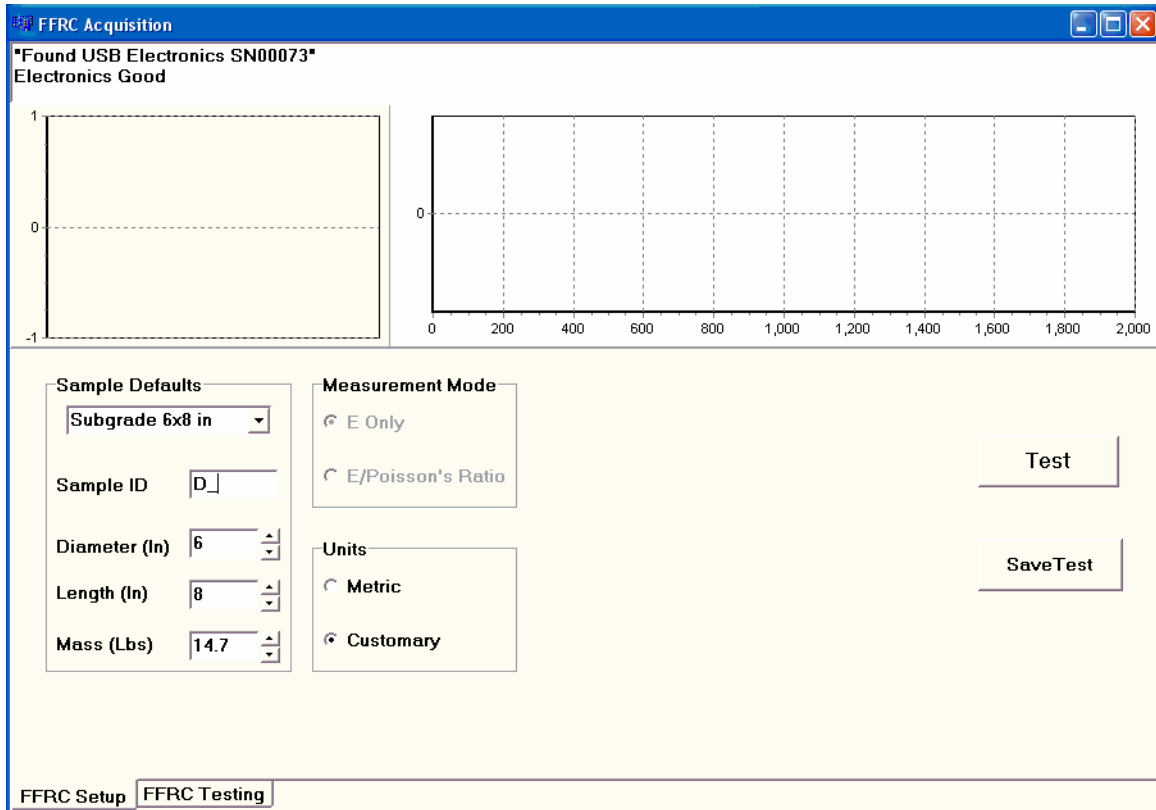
FFRC Acquisition

"Found USB Electronics SN00073"
Electronics Good

1
0
-1

0
0 200 400 600 800 1,000 1,200 1,400 1,600 1,800 2,000

Sample Defaults
Subgrade 6x8 in

Sample ID D_

Diameter (In) 6

Length (In) 8

Mass (Lbs) 14.7

Measurement Mode
E Only
E/Poisson's Ratio

Units
Metric
Customary

Test

SaveTest

FFRC Setup
FFRC Testing